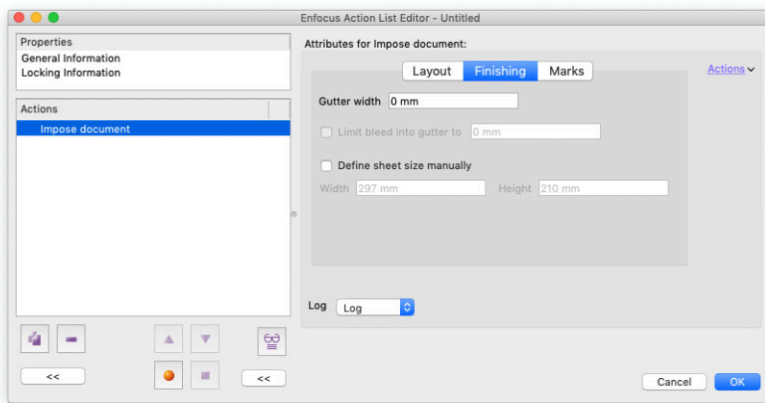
Enfocus Action List Editor - Untitled

Properties
General Information
Locking Information

Actions
Impose document

<<

<<

Attributes for Impose document:

Layout
Finishing
Marks

Actions

Gutter width 0 mm

Limit bleed into gutter to 0 mm

Define sheet size manually

Width 297 mm
Height 210 mm

Log Log

Cancel
OK